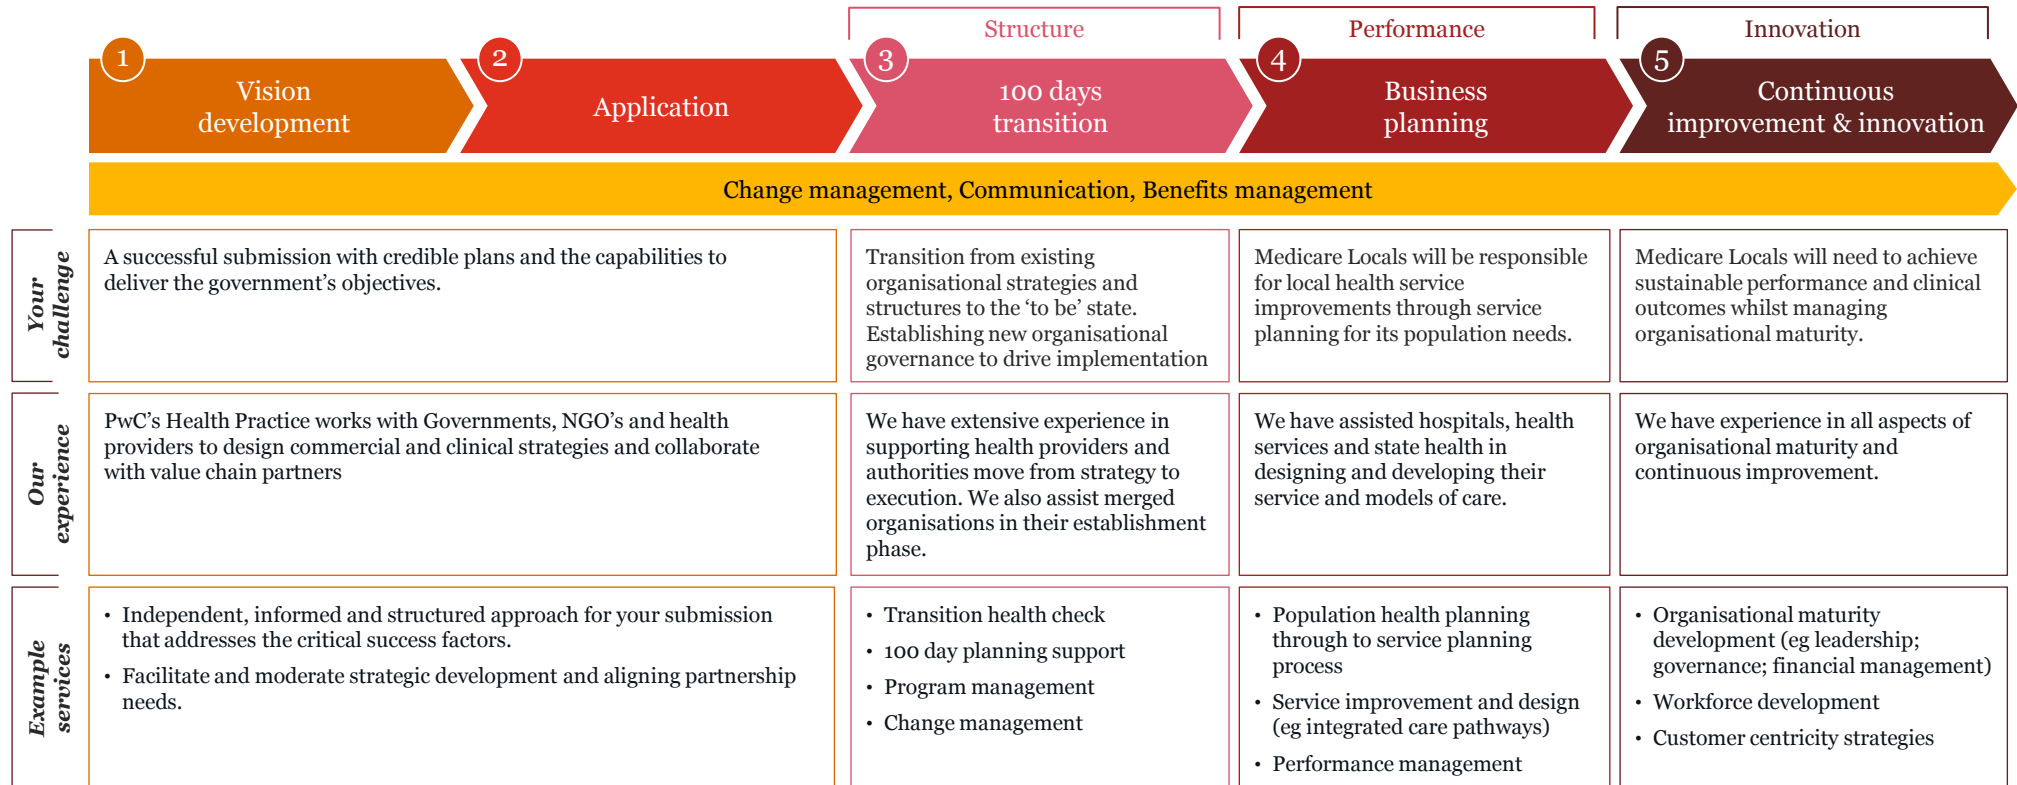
Structure

Performance

Innovation

1 Vision development

2 Application

3 100 days transition

4 Business planning

5 Continuous improvement & innovation

Change management, Communication, Benefits management

Your challenge

A successful submission with credible plans and the capabilities to deliver the government's objectives.

Transition from existing organisational strategies and structures to the 'to be' state. Establishing new organisational governance to drive implementation

Medicare Locals will be responsible for local health service improvements through service planning for its population needs.

Medicare Locals will need to achieve sustainable performance and clinical outcomes whilst managing organisational maturity.

Our experience

PwC's Health Practice works with Governments, NGO's and health providers to design commercial and clinical strategies and collaborate with value chain partners

We have extensive experience in supporting health providers and authorities move from strategy to execution. We also assist merged organisations in their establishment phase.

We have assisted hospitals, health services and state health in designing and developing their service and models of care.

We have experience in all aspects of organisational maturity and continuous improvement.

Example services

• Independent, informed and structured approach for your submission that addresses the critical success factors.
• Facilitate and moderate strategic development and aligning partnership needs.

• Transition health check
• 100 day planning support
• Program management
• Change management

• Population health planning through to service planning process
• Service improvement and design (eg integrated care pathways)
• Performance management

• Organisational maturity development (eg leadership; governance; financial management)
• Workforce development
• Customer centricity strategies